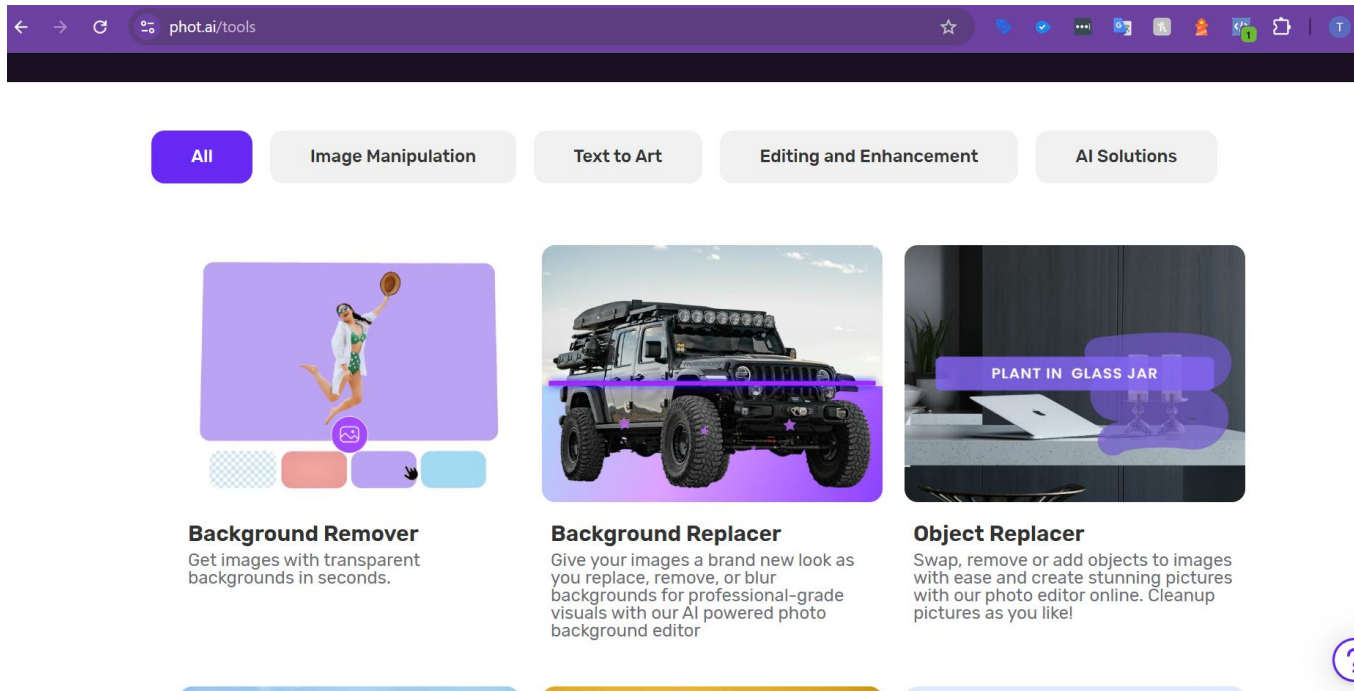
phot.ai/tools

All

Image Manipulation

Text to Art

Editing and Enhancement

AI Solutions

PLANT IN GLASS JAR

Background Remover
Get images with transparent backgrounds in seconds.

Background Replacer
Give your images a brand new look as you replace, remove, or blur backgrounds for professional-grade visuals with our AI powered photo background editor

Object Replacer
Swap, remove or add objects to images with ease and create stunning pictures with our photo editor online. Cleanup pictures as you like!